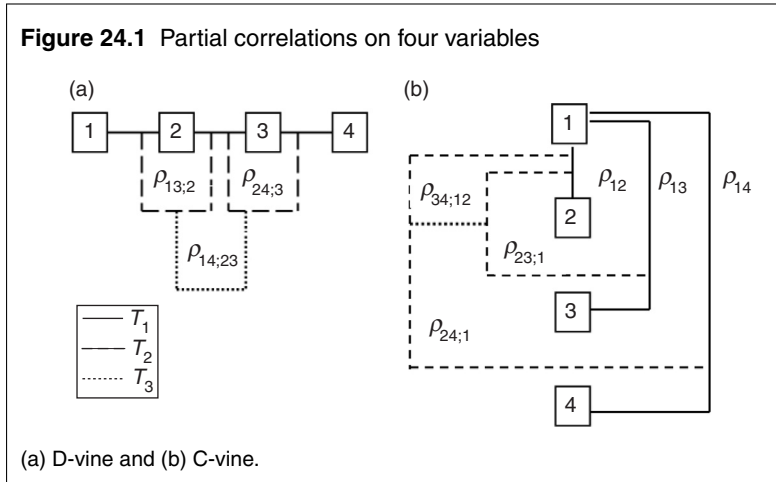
**Figure 24.1** Partial correlations on four variables

(a)

1 2 3 4

$\rho_{13;2}$ $\rho_{24;3}$

$\rho_{14;23}$

$T_1$
$T_2$
$T_3$

(b)

1

$\rho_{12}$ $\rho_{13}$ $\rho_{14}$

$\rho_{34;12}$

2

$\rho_{23;1}$

3

$\rho_{24;1}$

4

(a) D-vine and (b) C-vine.